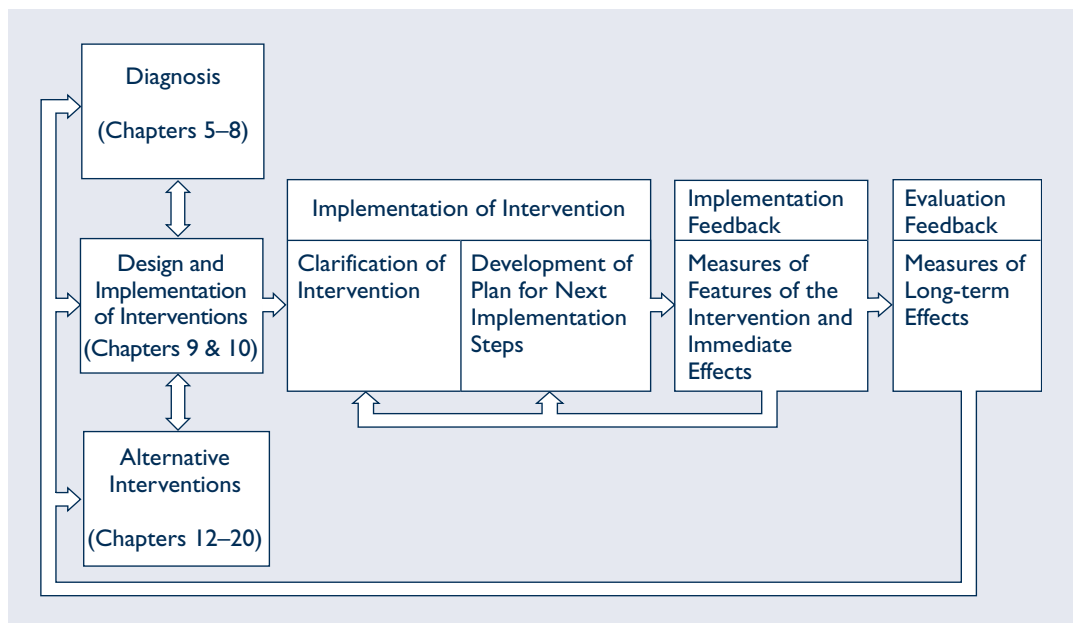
Diagnosis

(Chapters 5–8)

Design and Implementation of Interventions (Chapters 9 & 10)

Alternative Interventions

(Chapters 12–20)

Implementation of Intervention

Clarification of Intervention

Development of Plan for Next Implementation Steps

Implementation Feedback

Measures of Features of the Intervention and Immediate Effects

Evaluation Feedback

Measures of Long-term Effects